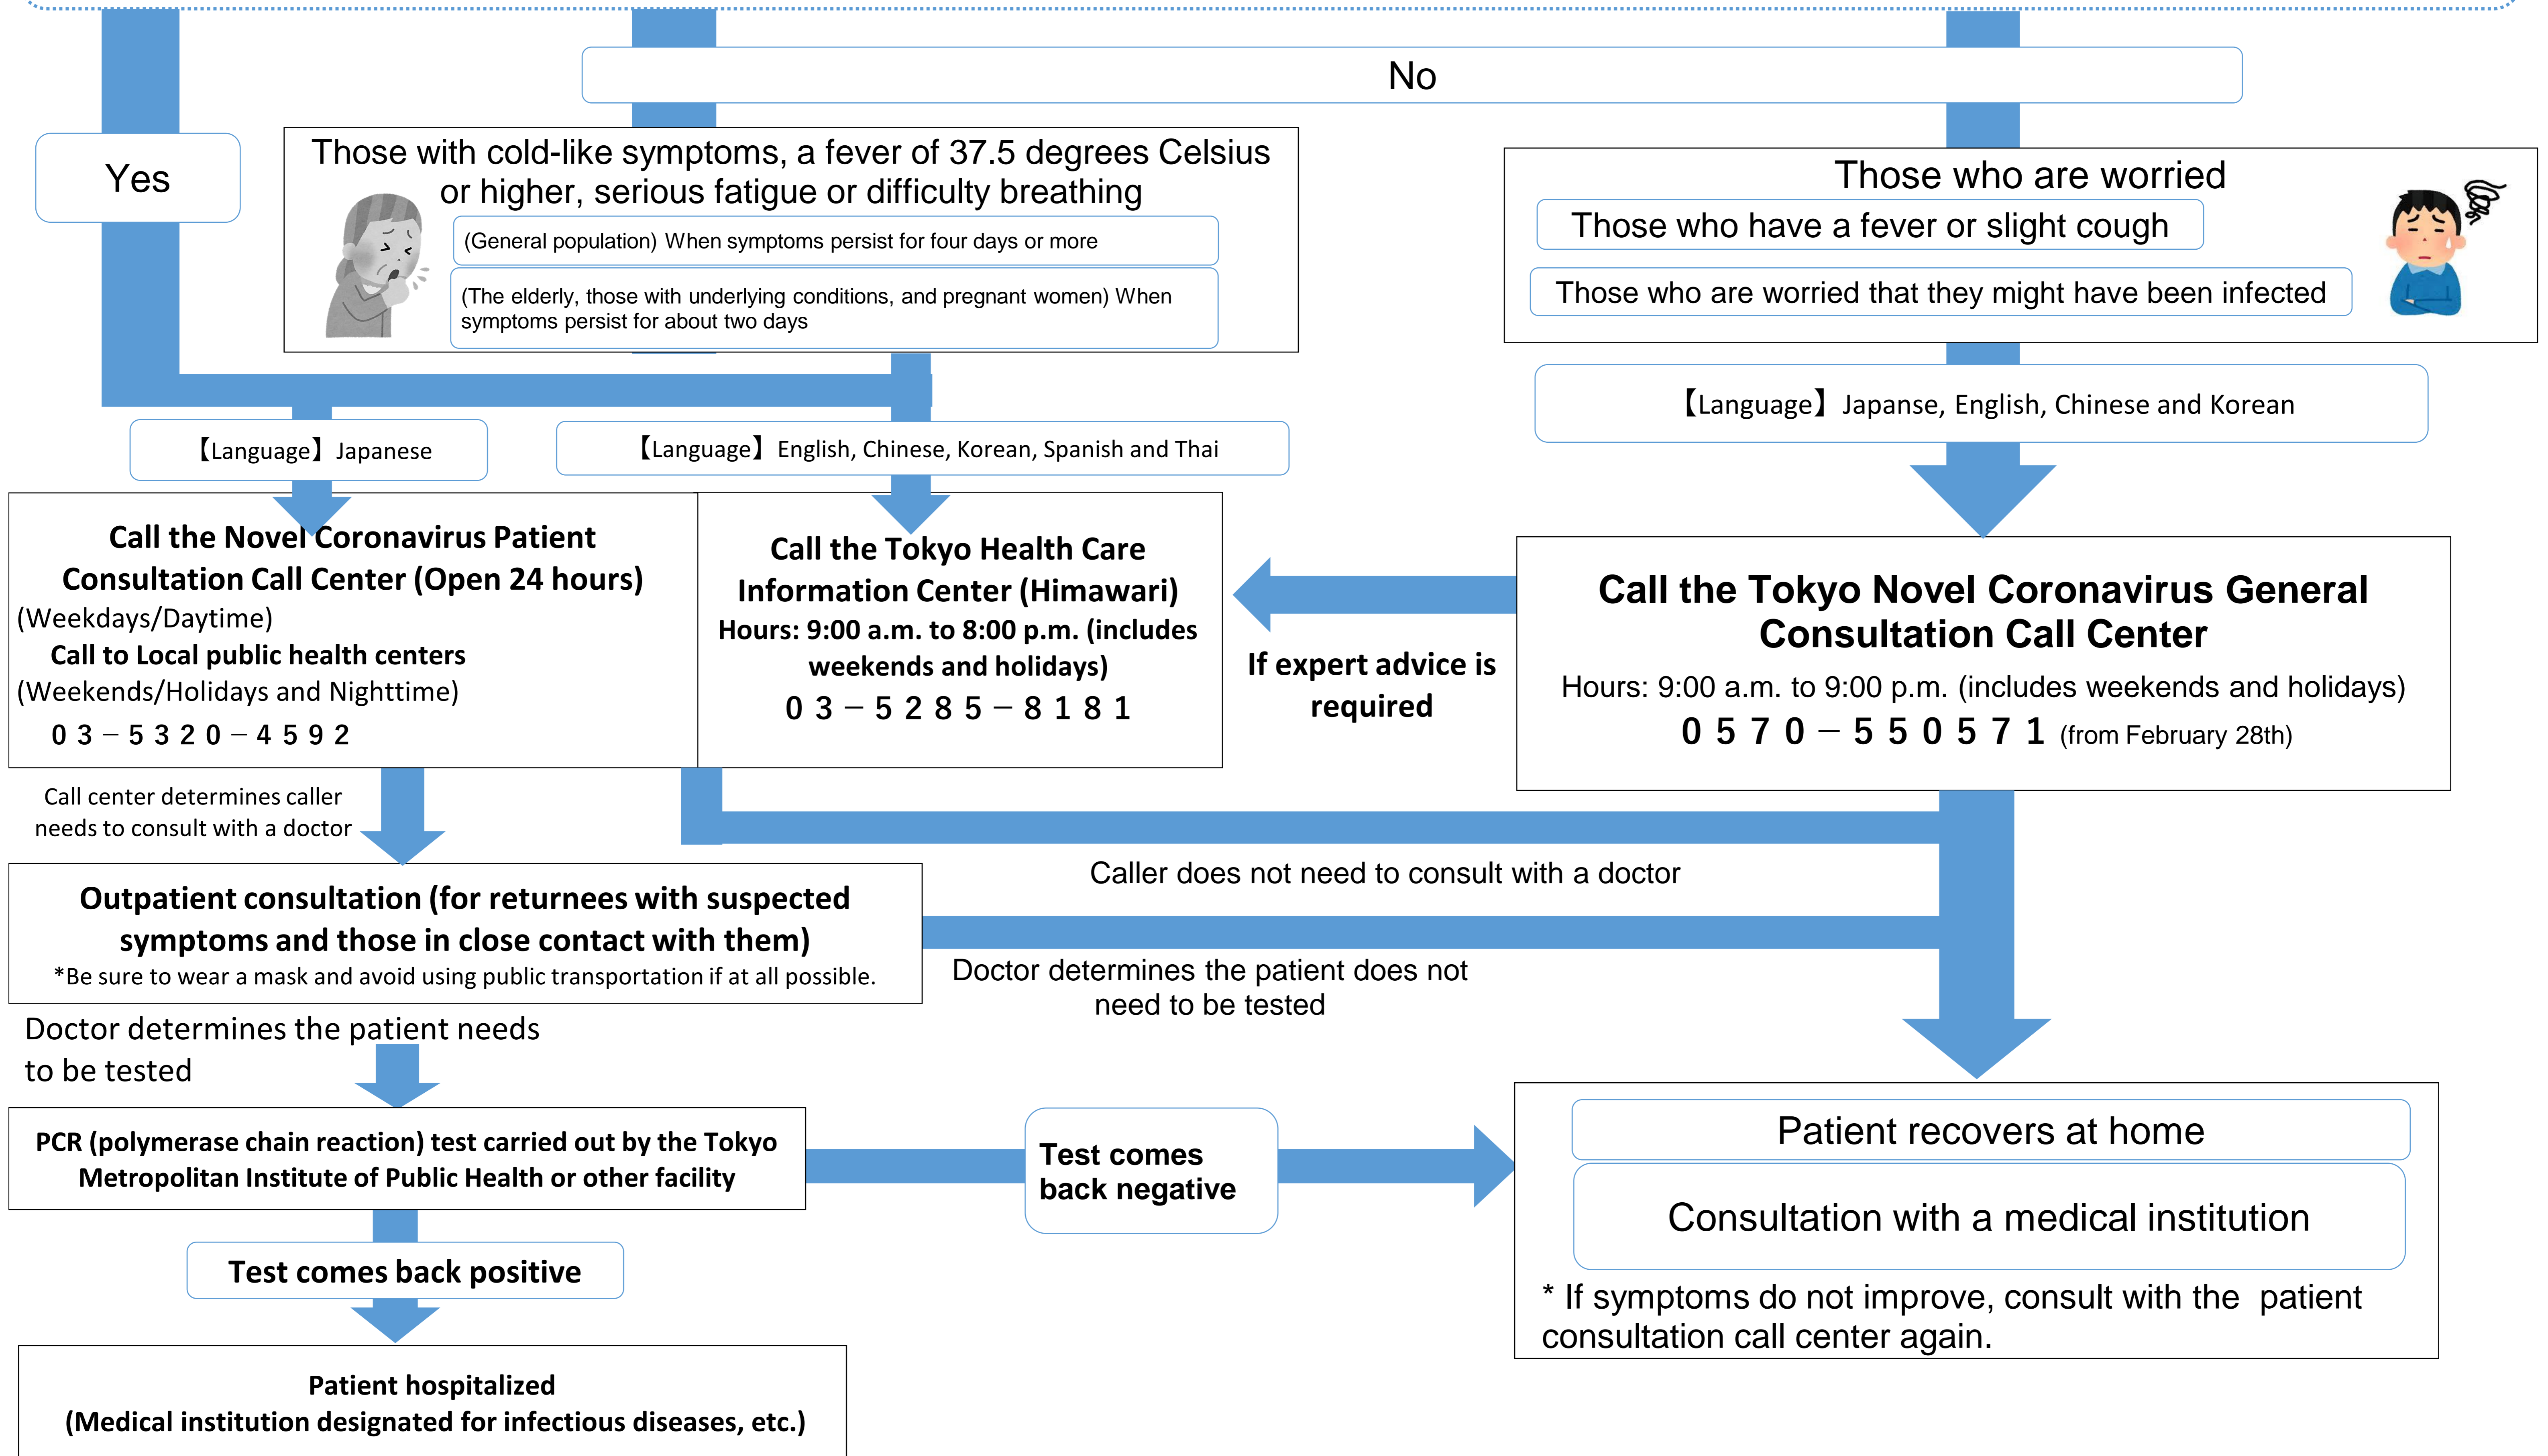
No

Yes

Those with cold-like symptoms, a fever of 37.5 degrees Celsius or higher, serious fatigue or difficulty breathing

(General population) When symptoms persist for four days or more

(The elderly, those with underlying conditions, and pregnant women) When symptoms persist for about two days

Those who are worried

Those who have a fever or slight cough

Those who are worried that they might have been infected

【Language】Japanse, English, Chinese and Korean

【Language】Japanese

【Language】English, Chinese, Korean, Spanish and Thai

Call the Novel Coronavirus Patient Consultation Call Center (Open 24 hours)
(Weekdays/Daytime)
Call to Local public health centers
(Weekends/Holidays and Nighttime)
03－5320－4592

Call the Tokyo Health Care Information Center (Himawari)
Hours: 9:00 a.m. to 8:00 p.m. (includes weekends and holidays)
03－5285－8181

If expert advice is required

Call the Tokyo Novel Coronavirus General Consultation Call Center
Hours: 9:00 a.m. to 9:00 p.m. (includes weekends and holidays)
0570－550571 (from February 28th)

Call center determines caller needs to consult with a doctor

Caller does not need to consult with a doctor

Outpatient consultation (for returnees with suspected symptoms and those in close contact with them)
*Be sure to wear a mask and avoid using public transportation if at all possible.

Doctor determines the patient does not need to be tested

Doctor determines the patient needs to be tested

PCR (polymerase chain reaction) test carried out by the Tokyo Metropolitan Institute of Public Health or other facility

Test comes back negative

Patient recovers at home

Consultation with a medical institution

* If symptoms do not improve, consult with the patient consultation call center again.

Test comes back positive

Patient hospitalized
(Medical institution designated for infectious diseases, etc.)